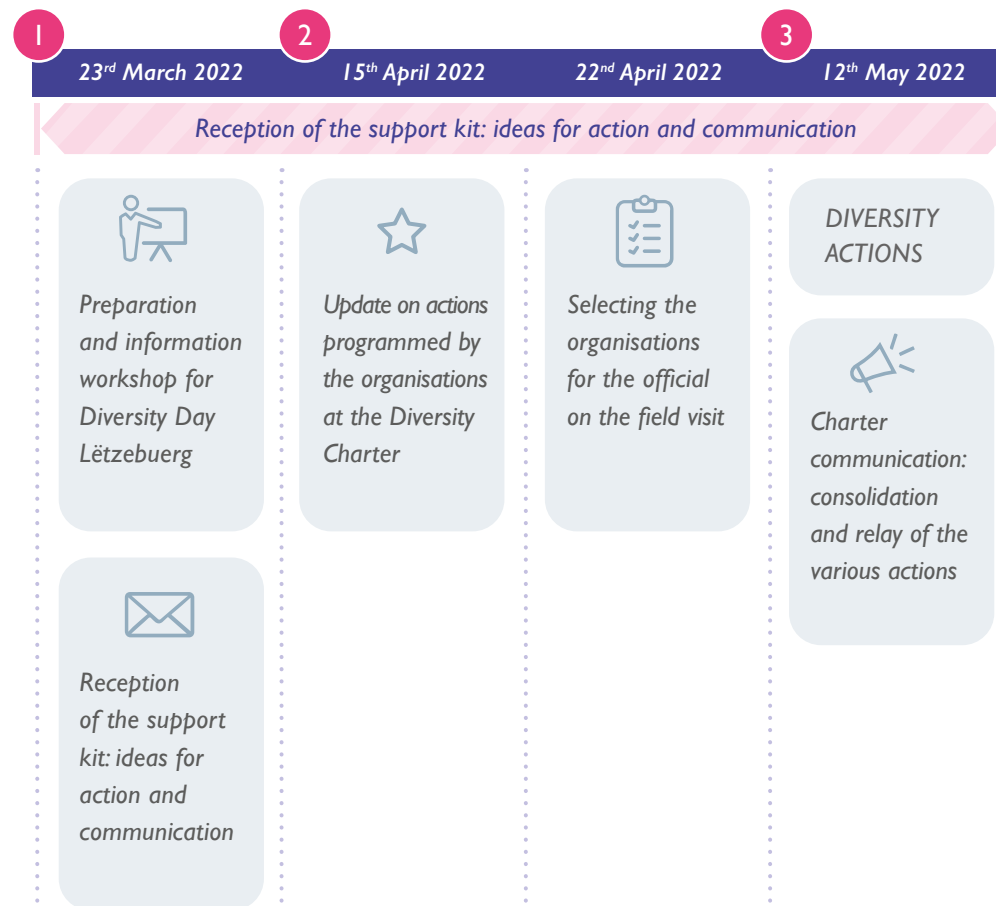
1

2

3

23rd March 2022

15th April 2022

22nd April 2022

12th May 2022

Reception of the support kit: ideas for action and communication

Preparation and information workshop for Diversity Day Lëtzebuerg

Reception of the support kit: ideas for action and communication

Update on actions programmed by the organisations at the Diversity Charter

Selecting the organisations for the official on the field visit

DIVERSITY ACTIONS

Charter communication: consolidation and relay of the various actions